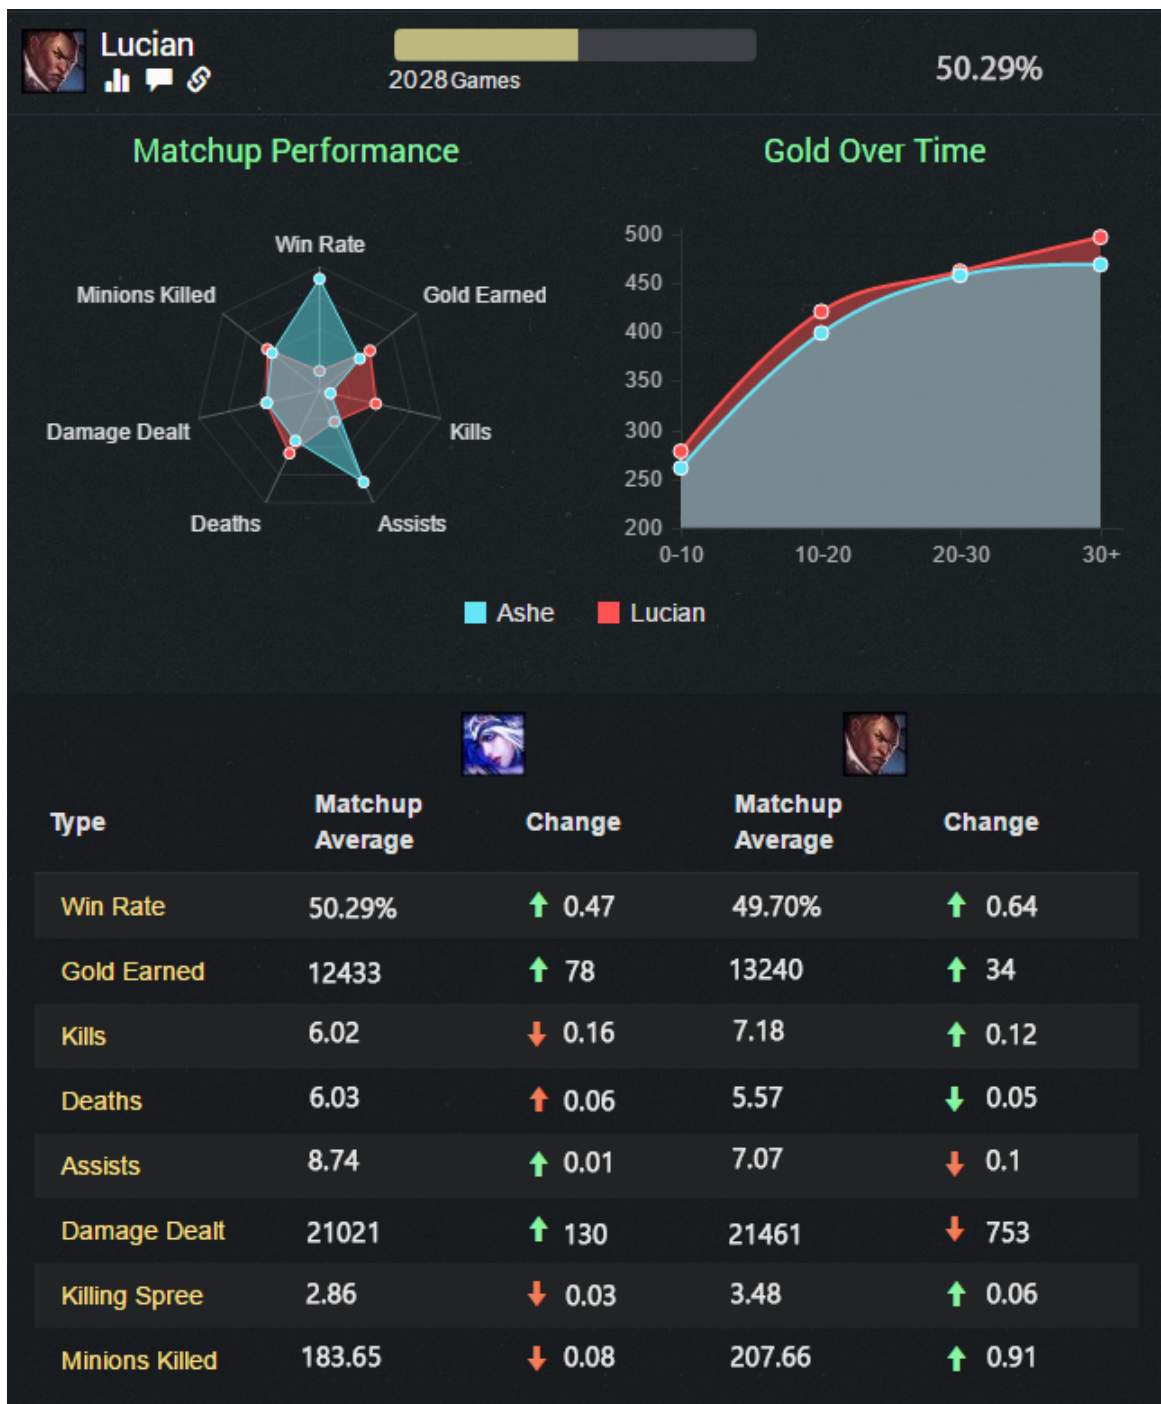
Lucian

2028 Games

50.29%

Matchup Performance

Win Rate
Gold Earned
Kills
Assists
Deaths
Damage Dealt
Minions Killed

Gold Over Time

500
450
400
350
300
250
200
0-10
10-20
20-30
30+

Ashe
Lucian

| Type | Matchup Average | Change | Matchup Average | Change |
|---|---|---|---|---|
| Win Rate | 50.29% | 0.47 | 49.70% | 0.64 |
| Gold Earned | 12433 | 78 | 13240 | 34 |
| Kills | 6.02 | 0.16 | 7.18 | 0.12 |
| Deaths | 6.03 | 0.06 | 5.57 | 0.05 |
| Assists | 8.74 | 0.01 | 7.07 | 0.1 |
| Damage Dealt | 21021 | 130 | 21461 | 753 |
| Killing Spree | 2.86 | 0.03 | 3.48 | 0.06 |
| Minions Killed | 183.65 | 0.08 | 207.66 | 0.91 |